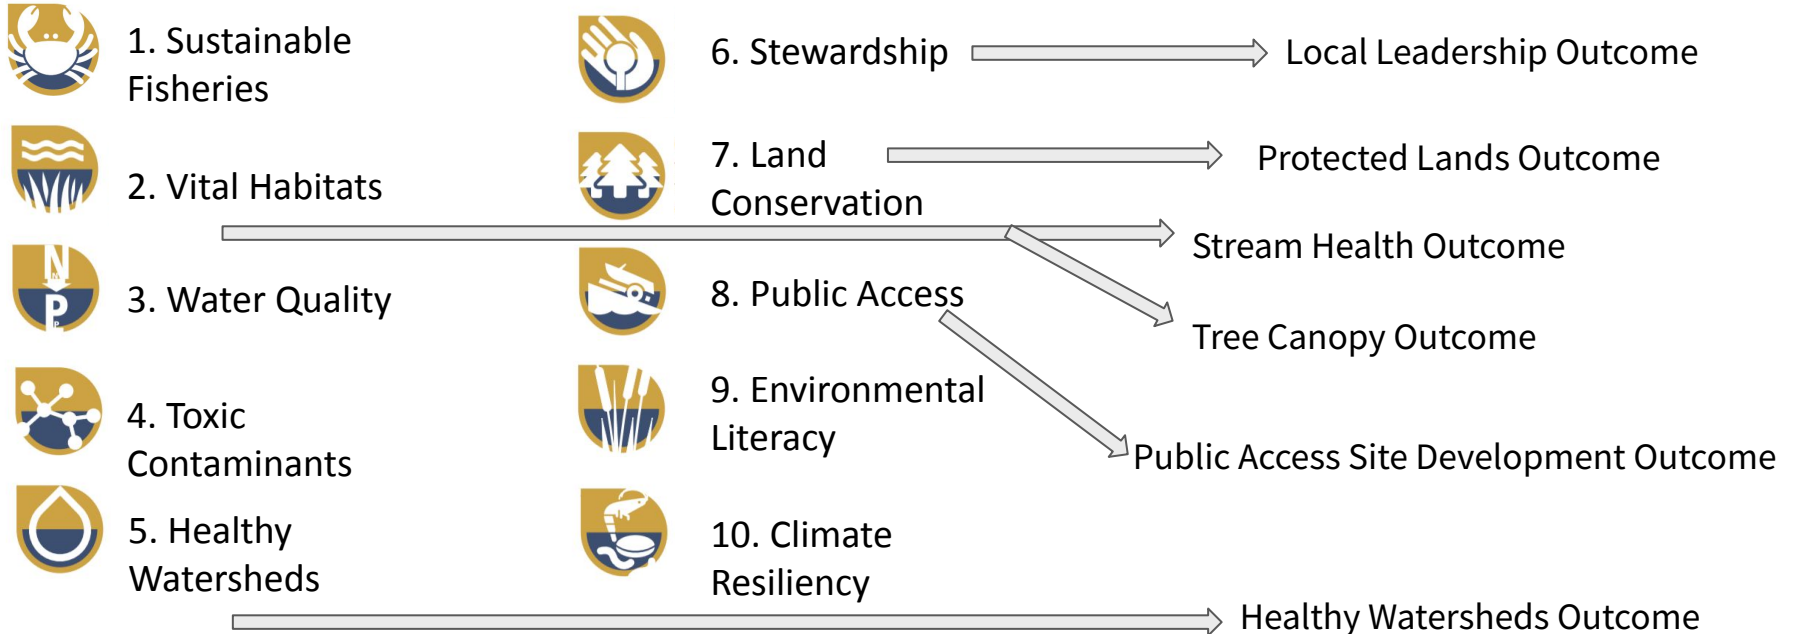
1. Sustainable Fisheries

2. Vital Habitats

3. Water Quality

4. Toxic Contaminants

5. Healthy Watersheds

6. Stewardship

7. Land Conservation

8. Public Access

9. Environmental Literacy

10. Climate Resiliency

Local Leadership Outcome

Protected Lands Outcome

Stream Health Outcome

Tree Canopy Outcome

Public Access Site Development Outcome

Healthy Watersheds Outcome